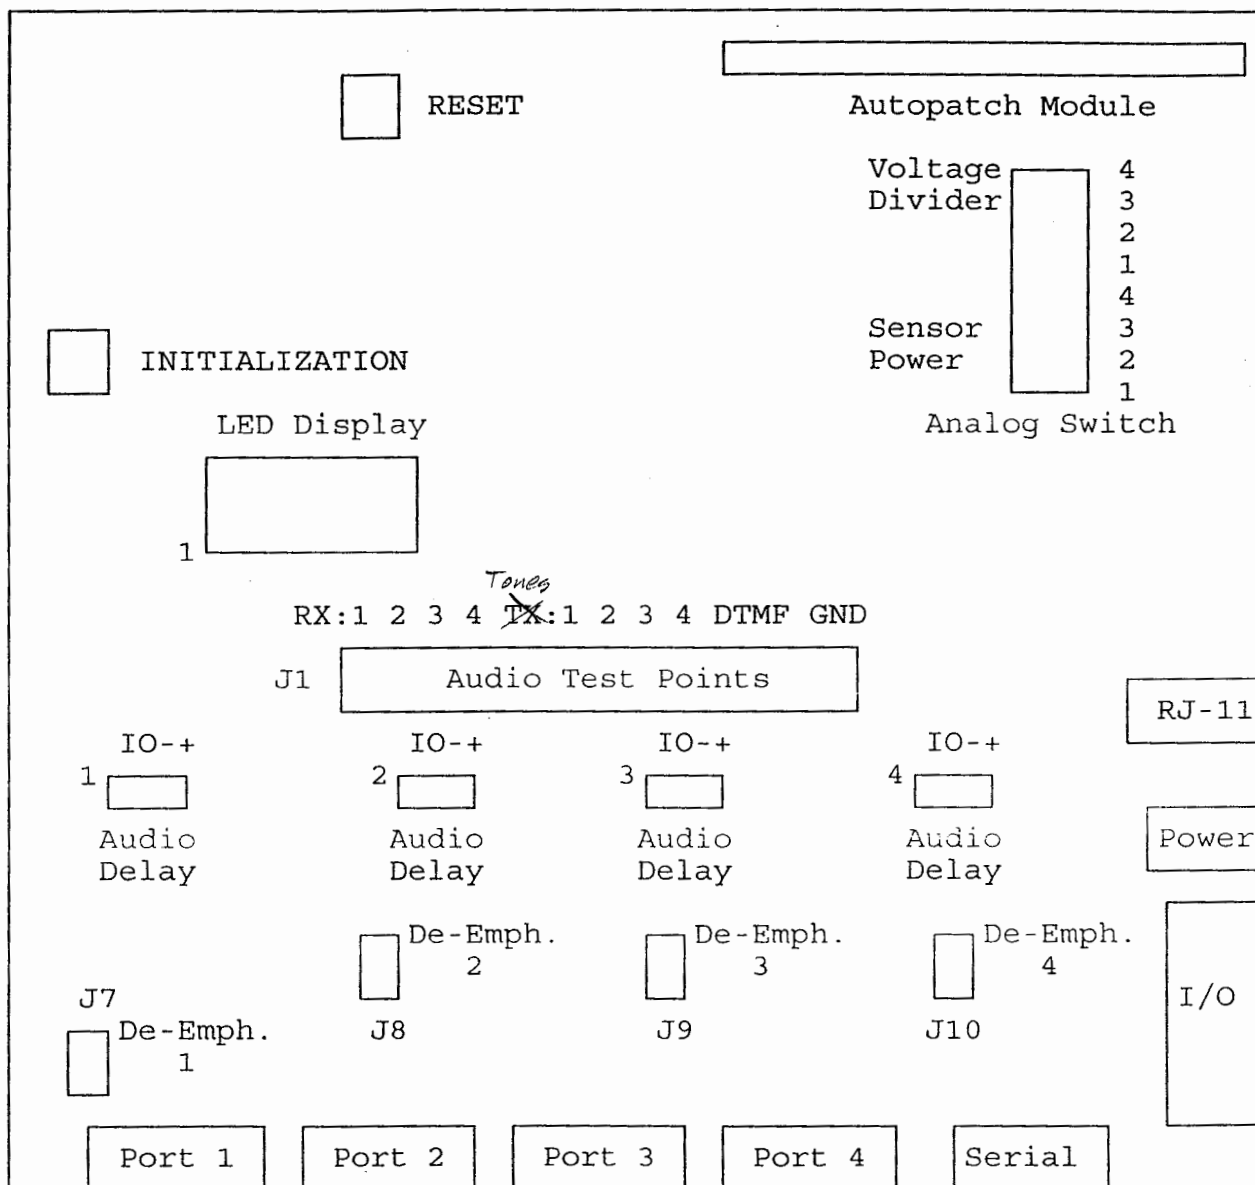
RESET

Autopatch Module

Voltage Divider

4
3
2
1
4
3
2
1

Sensor Power

Analog Switch

INITIALIZATION

LED Display

1

Tones

RX:1 2 3 4 TX:1 2 3 4 DTMF GND

J1

Audio Test Points

RJ-11

IO-+
1
Audio Delay

IO-+
2
Audio Delay

IO-+
3
Audio Delay

IO-+
4
Audio Delay

Power

De-Emph. 2
J8

De-Emph. 3
J9

De-Emph. 4
J10

I/O

J7
De-Emph. 1

Port 1

Port 2

Port 3

Port 4

Serial